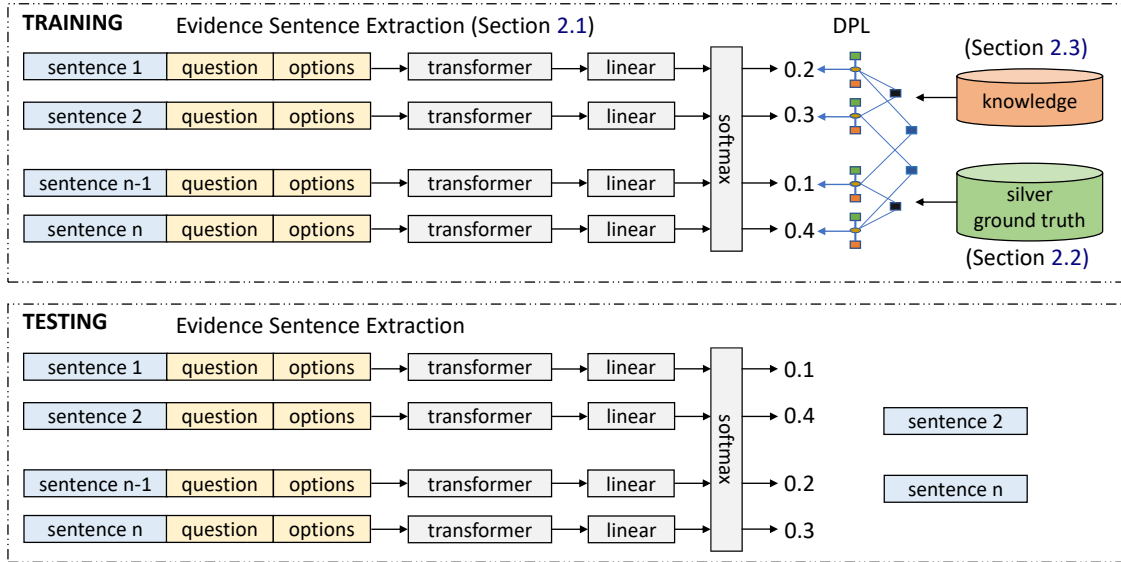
TRAINING Evidence Sentence Extraction (Section 2.1)

DPL

sentence 1 question options → transformer → linear → 0.2
sentence 2 question options → transformer → linear → 0.3
sentence n-1 question options → transformer → linear → 0.1
sentence n question options → transformer → linear → 0.4

softmax

(Section 2.3)
knowledge

silver ground truth
(Section 2.2)

TESTING Evidence Sentence Extraction

sentence 1 question options → transformer → linear → 0.1
sentence 2 question options → transformer → linear → 0.4
sentence n-1 question options → transformer → linear → 0.2
sentence n question options → transformer → linear → 0.3

softmax

sentence 2

sentence n